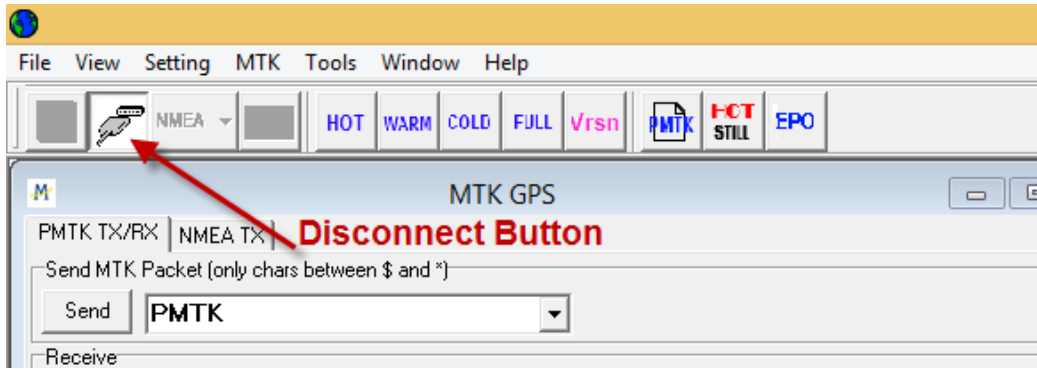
File View Setting MTK Tools Window Help

NMEA

HOT WARM COLD FULL Vrsn PMTK HOT STILL EPO

MTK GPS

PMTK TX/RX NMEA TX

Disconnect Button

Send MTK Packet (only chars between $ and *)

Send PMTK

Receive